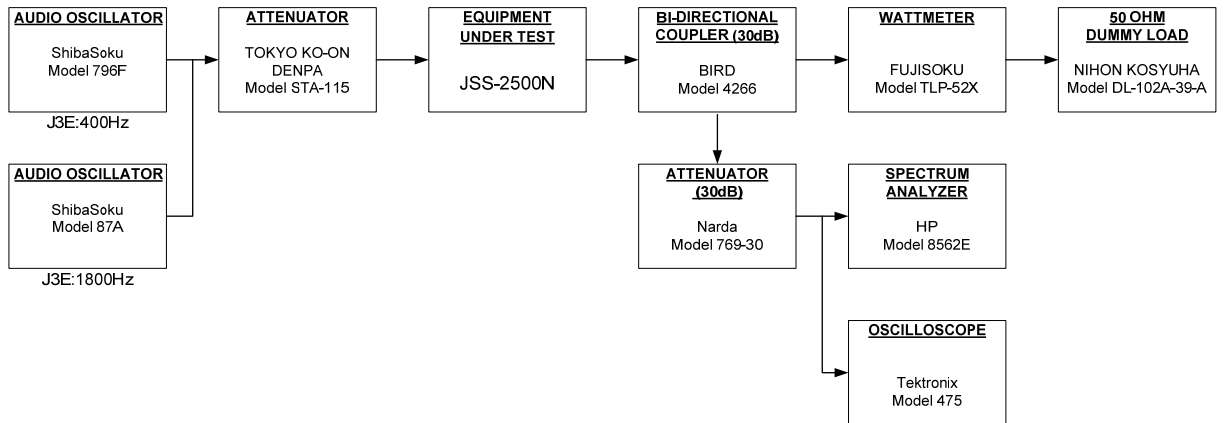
AUDIO OSCILLATOR
ShibaSoku
Model 796F

J3E:400Hz

AUDIO OSCILLATOR
ShibaSoku
Model 87A

J3E:1800Hz

ATTENUATOR
TOKYO KO-ON
DENPA
Model STA-115

EQUIPMENT UNDER TEST
JSS-2500N

BI-DIRECTIONAL COUPLER (30dB)
BIRD
Model 4266

WATTMETER
FUJISOKU
Model TLP-52X

50 OHM DUMMY LOAD
NIHON KOSYUHA
Model DL-102A-39-A

ATTENUATOR (30dB)
Narda
Model 769-30

SPECTRUM ANALYZER
HP
Model 8562E

OSCILLOSCOPE
Tektronix
Model 475